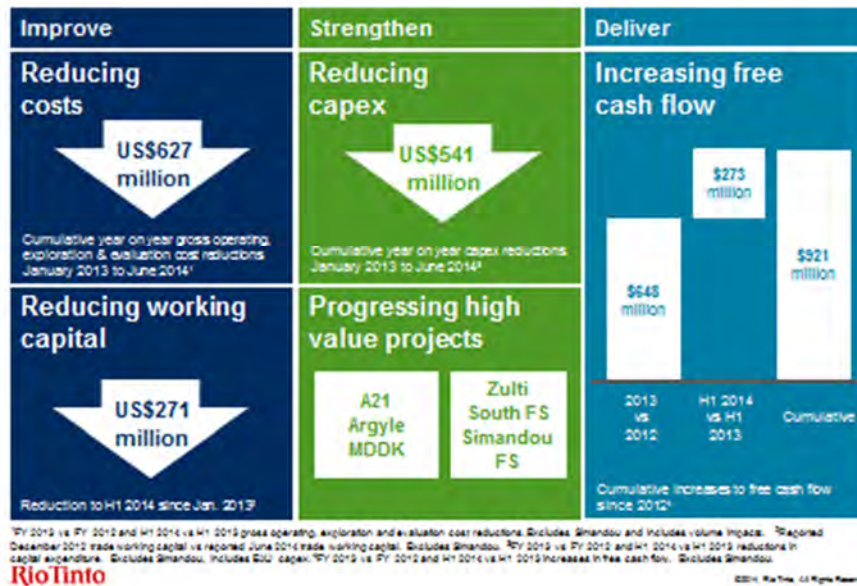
Improve

Reducing costs

US$627 million

Cumulative year on year gross operating, exploration & evaluation cost reductions January 2013 to June 2014¹

Reducing working capital

US$271 million

Reduction to H1 2014 since Jan. 2013²

Strengthen

Reducing capex

US$541 million

Cumulative year on year capex reductions January 2013 to June 2014³

Progressing high value projects

A21 Argyle MDDK

Zulti South FS Simandou FS

Deliver

Increasing free cash flow

$648 million

$273 million

$921 million

2013 vs 2012

H1 2014 vs H1 2013

Cumulative

Cumulative increases to free cash flow since 2012⁴

¹FY 2013 vs FY 2012 and H1 2014 vs H1 2013 gross operating, exploration and evaluation cost reductions. Excludes Simandou and includes volume impacts. ²Reported December 2012 trade working capital vs reported June 2014 trade working capital. Excludes Simandou. ³FY 2013 vs FY 2012 and H1 2014 vs H1 2013 reductions in capital expenditure. Excludes Simandou. Includes EAU capex. ⁴FY 2013 vs FY 2012 and H1 2014 vs H1 2013 increase in free cash flow. Excludes Simandou.

RioTinto

©2014, Rio Tinto, All Rights Reserved